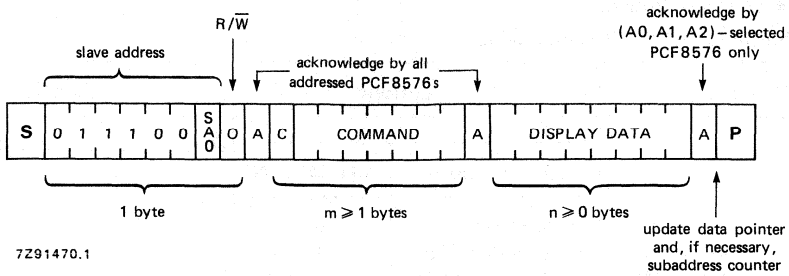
slave address

$R/\overline{W}$

acknowledge by all addressed PCF8576s

acknowledge by (A0, A1, A2) – selected PCF8576 only

| S | 0 | 1 | 1 | 1 | 0 | 0 | SA0 | 0 | A | C | COMMAND | A | DISPLAY DATA | A | P |
|---|---|---|---|---|---|---|---|---|---|---|---|---|---|---|---|

1 byte

m ⩾ 1 bytes

n ⩾ 0 bytes

update data pointer and, if necessary, subaddress counter

7Z91470.1